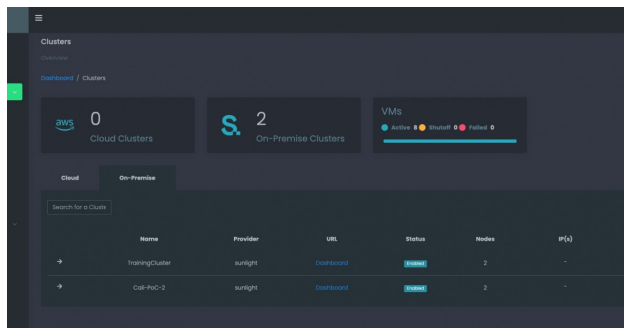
Clusters
Overview

Dashboard / Clusters

aws 0
Cloud Clusters

S. 2
On-Premise Clusters

VMs
Active 8 Shutoff 0 Failed 0

Cloud On-Premise

Search for a Cluste

| | Name | Provider | URL | Status | Nodes | IP(s) |
|---|---|---|---|---|---|---|
| → | TrainingCluster | sunlight | Dashboard | Enabled | 2 | - |
| → | Cali-PoC-2 | sunlight | Dashboard | Enabled | 2 | - |